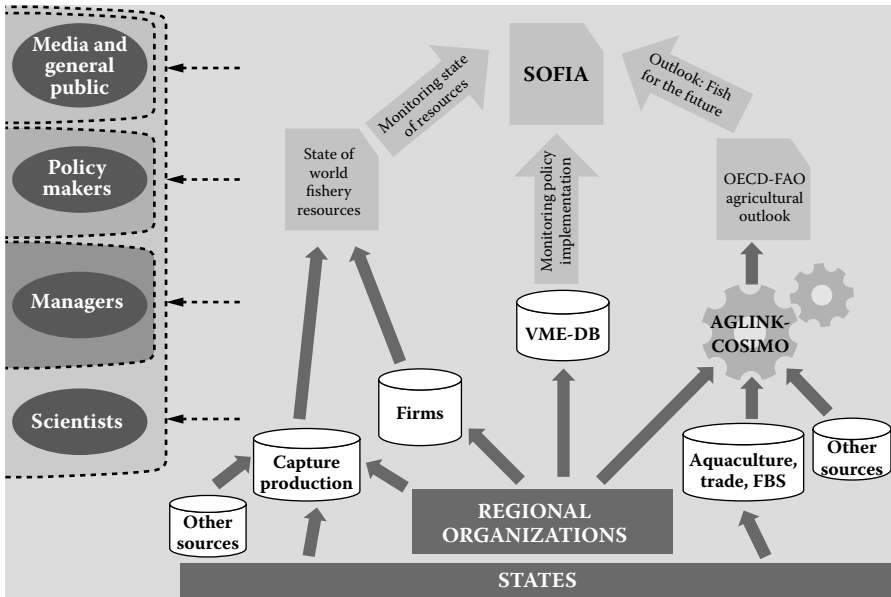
Media and general public

Policy makers

Managers

Scientists

SOFIA

Monitoring state of resources

Outlook: Fish for the future

State of world fishery resources

Monitoring policy implementation

OECD-FAO agricultural outlook

VME-DB

AGLINK-COSIMO

Firms

Capture production

Other sources

Aquaculture, trade, FBS

Other sources

REGIONAL ORGANIZATIONS

STATES